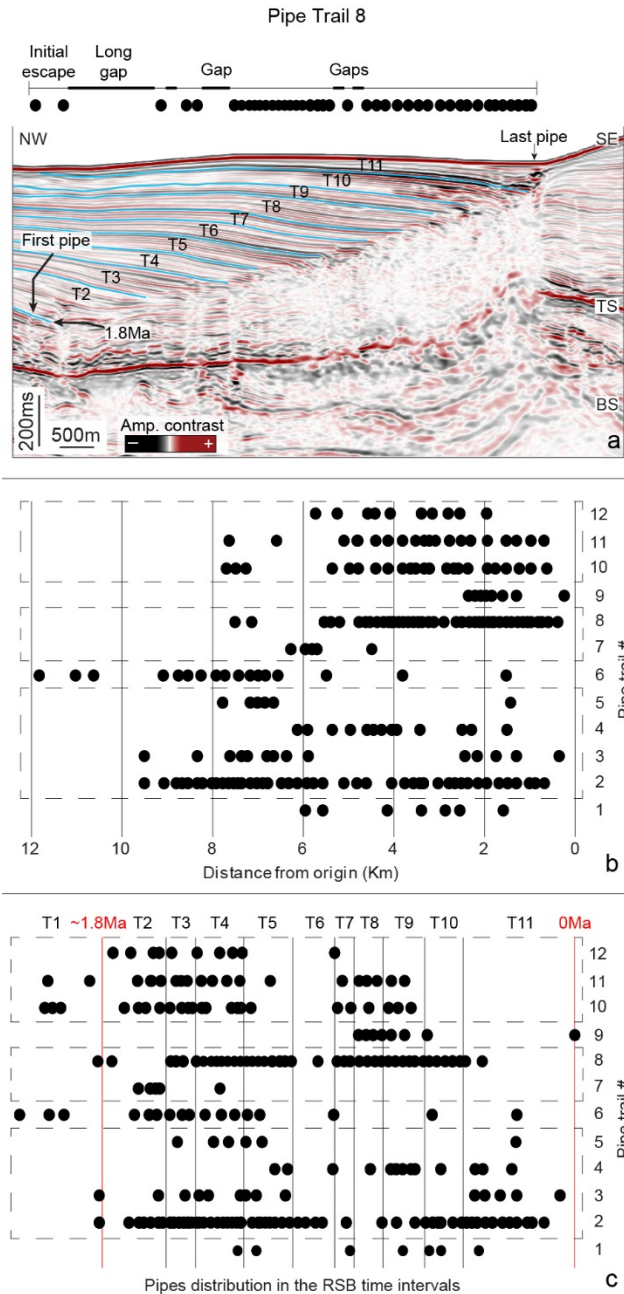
Pipe Trail 8

Initial escape
Long gap
Gap
Gaps

NW
SE
Last pipe
T11
T10
T9
T8
T7
T6
T5
T4
T3
T2
First pipe
1.8Ma
TS
BS
200ms
500m
Amp. contrast
−
+
a

12
11
10
9
8
7
6
5
4
3
2
1
Pipe trail #
12
10
8
6
4
2
0
Distance from origin (Km)
b

T1
~1.8Ma
T2
T3
T4
T5
T6
T7
T8
T9
T10
T11
0Ma
12
11
10
9
8
7
6
5
4
3
2
1
Pipe trail #
Pipes distribution in the RSB time intervals
c